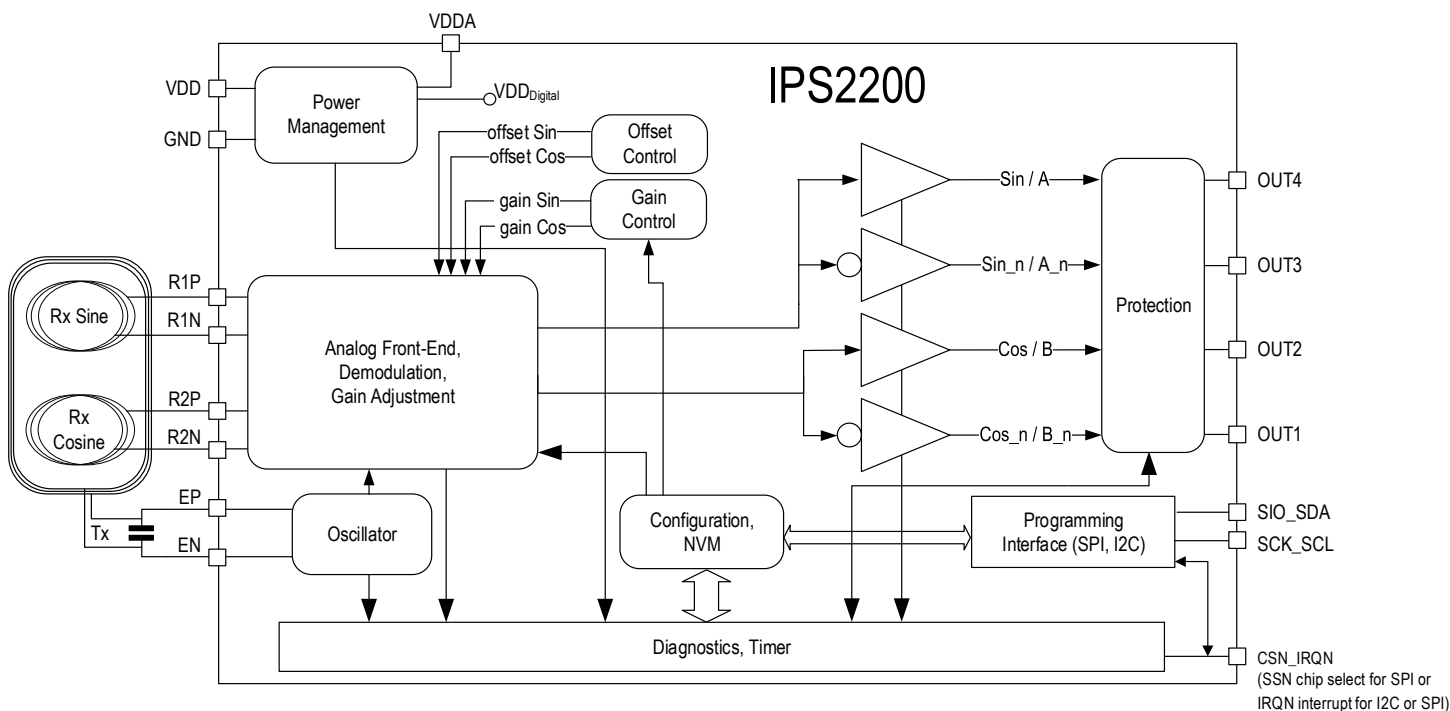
VDDA

IPS2200

VDD

GND

Power Management

$VDD_{Digital}$

offset Sin

offset Cos

Offset Control

gain Sin

gain Cos

Gain Control

Sin / A

Sin_n / A_n

Cos / B

Cos_n / B_n

Protection

OUT4

OUT3

OUT2

OUT1

Rx Sine

Rx Cosine

R1P

R1N

R2P

R2N

Analog Front-End, Demodulation, Gain Adjustment

EP

EN

Tx

Oscillator

Configuration, NVM

Programming Interface (SPI, I2C)

SIO_SDA

SCK_SCL

Diagnostics, Timer

CSN_IRQN
(SSN chip select for SPI or IRQN interrupt for I2C or SPI)